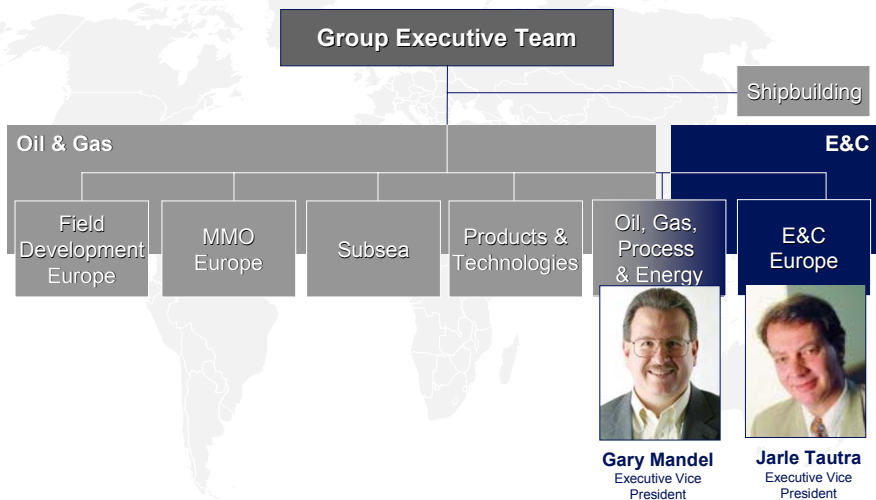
Group Executive Team

Shipbuilding

Oil & Gas

E&C

Field Development Europe

MMO Europe

Subsea

Products & Technologies

Oil, Gas, Process & Energy

E&C Europe

Gary Mandel
Executive Vice President

Jarle Tautra
Executive Vice President